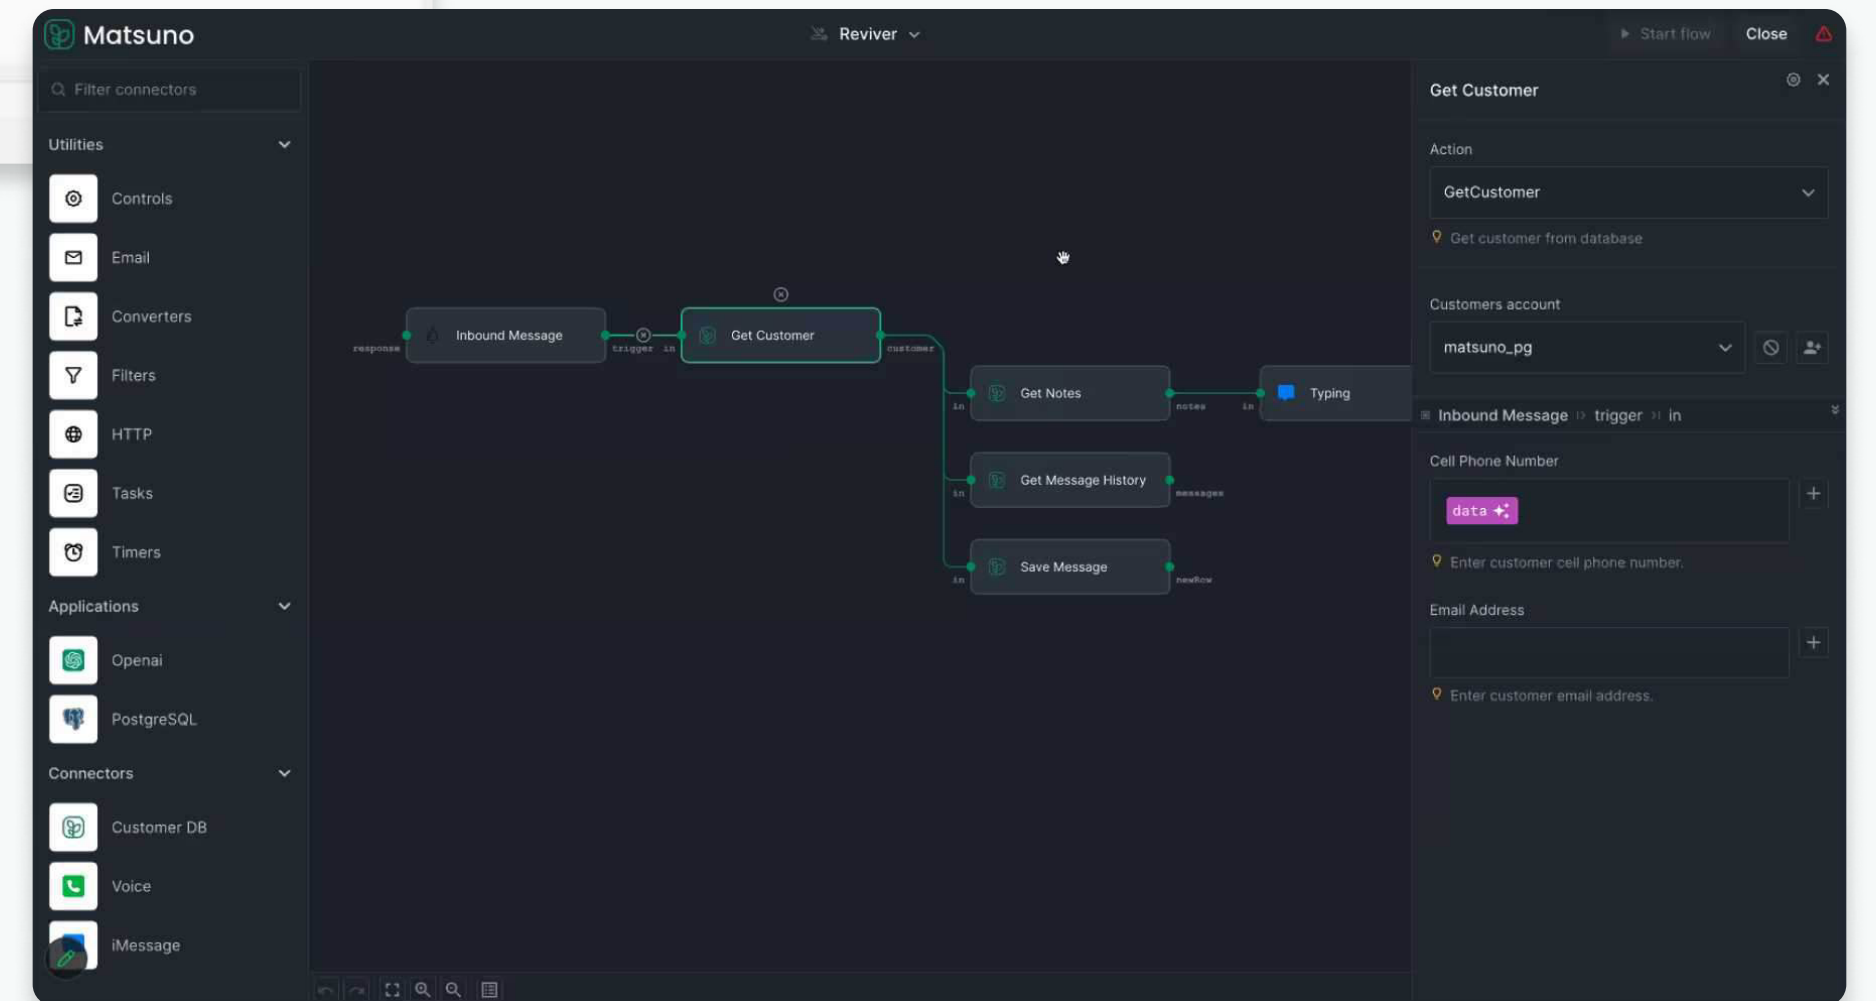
Matsuno

Reviver

Start flow

Close

Filter connectors

Utilities

Controls

Email

Converters

Filters

HTTP

Tasks

Timers

Applications

Openai

PostgreSQL

Connectors

Customer DB

Voice

iMessage

response

Inbound Message

trigger

in

Get Customer

customer

in

Get Notes

notes

in

Typing

in

Get Message History

messages

in

Save Message

newRow

Get Customer

Action

GetCustomer

Get customer from database

Customers account

matsuno_pg

Inbound Message trigger in

Cell Phone Number

data

Enter customer cell phone number.

Email Address

Enter customer email address.